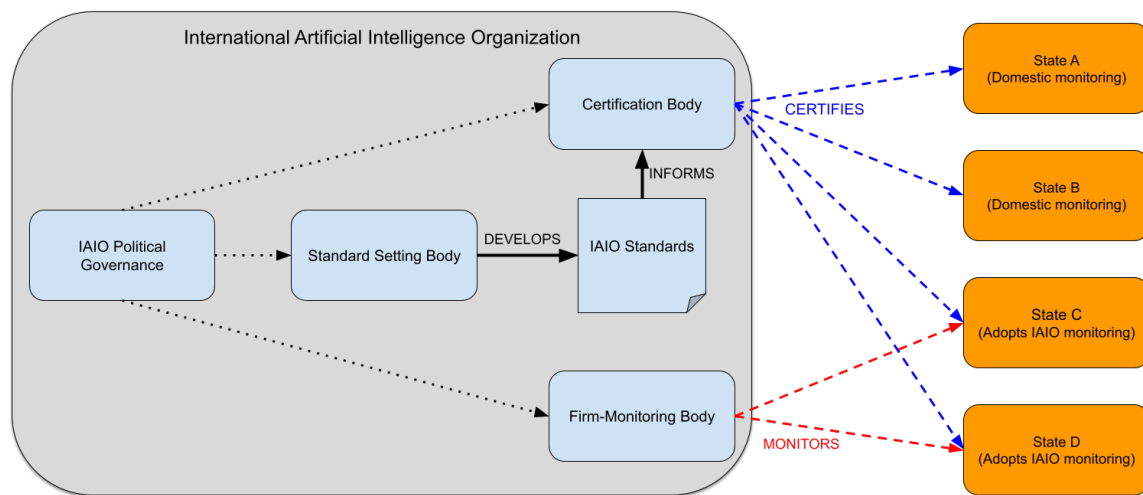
International Artificial Intelligence Organization

Certification Body

CERTIFIES

State A
(Domestic monitoring)

INFORMS

State B
(Domestic monitoring)

IAIO Political Governance

Standard Setting Body

DEVELOPS

IAIO Standards

State C
(Adopts IAIO monitoring)

Firm-Monitoring Body

MONITORS

State D
(Adopts IAIO monitoring)